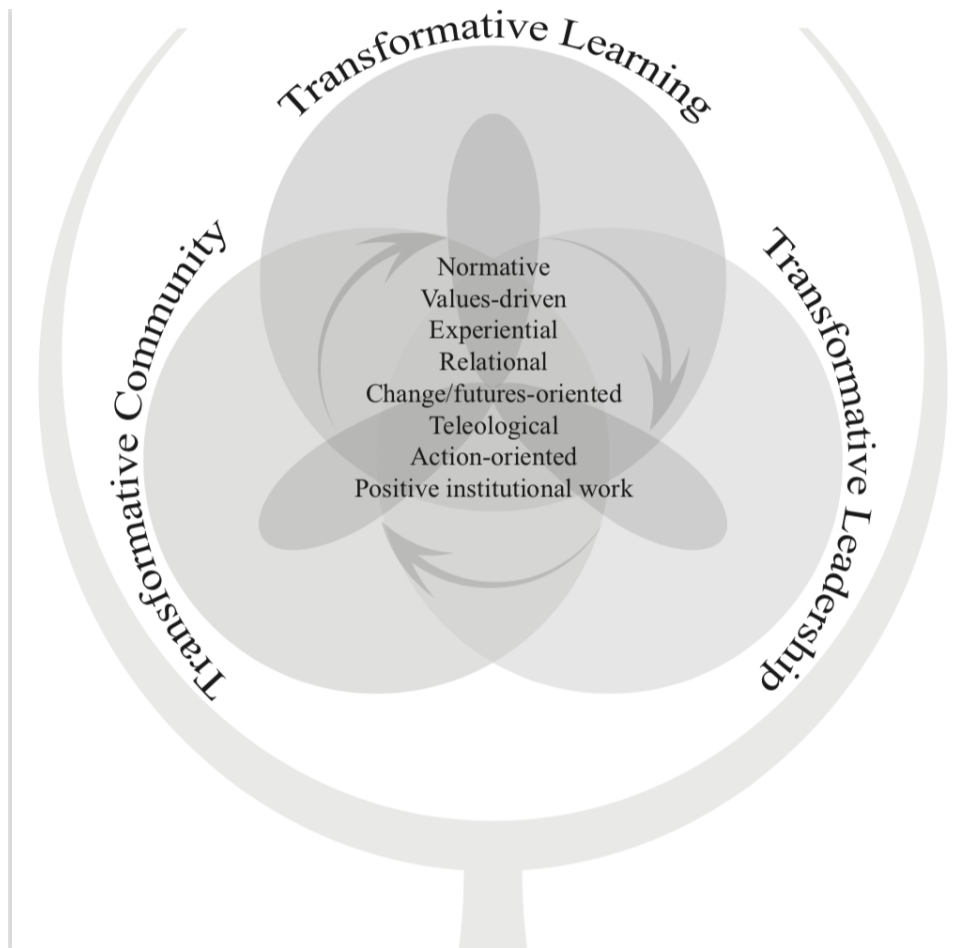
Transformative Learning

Transformative Community

Transformative Leadership

Normative
Values-driven
Experiential
Relational
Change/futures-oriented
Teleological
Action-oriented
Positive institutional work